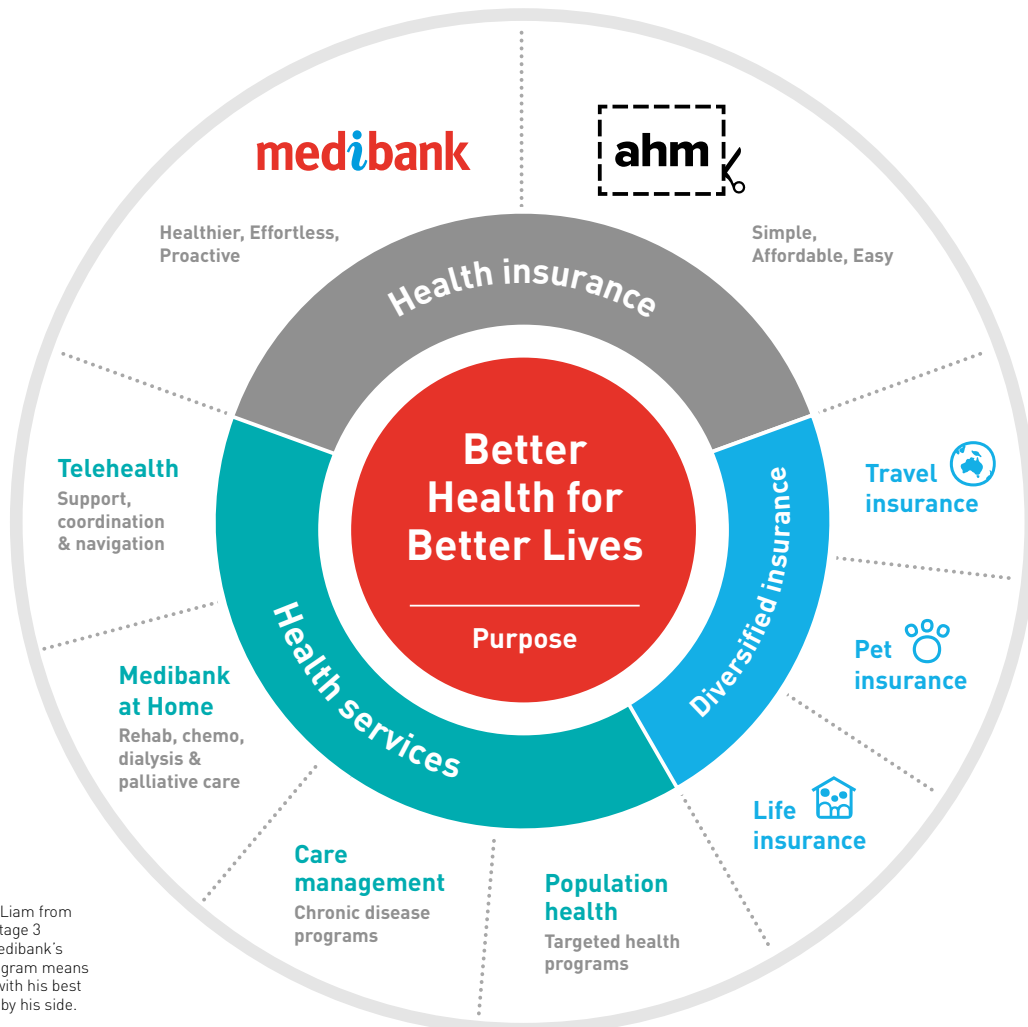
medibank

Healthier, Effortless, Proactive

ahm

Simple, Affordable, Easy

Health insurance

Better Health for Better Lives

Purpose

Telehealth
Support, coordination & navigation

Health services

Diversified insurance

Travel insurance

Pet insurance

Life insurance

Medibank at Home
Rehab, chemo, dialysis & palliative care

Care management
Chronic disease programs

Population health
Targeted health programs

Liam from tage 3 edibank's gram means with his best by his side.